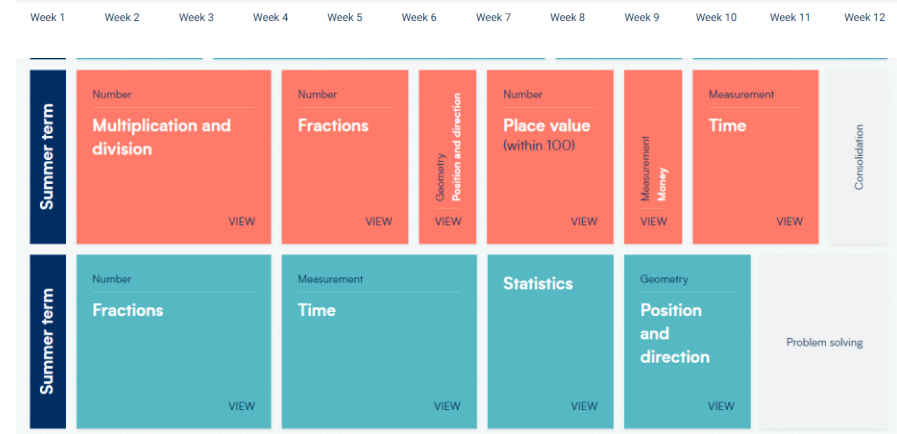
Week 1 Week 2 Week 3 Week 4 Week 5 Week 6 Week 7 Week 8 Week 9 Week 10 Week 11 Week 12

Summer term

Number
Multiplication and division
VIEW

Number
Fractions
VIEW

Geometry
Position and direction
VIEW

Number
Place value
(within 100)
VIEW

Measurement
Money
VIEW

Measurement
Time
VIEW

Consolidation

Summer term

Number
Fractions
VIEW

Measurement
Time
VIEW

Statistics
VIEW

Geometry
Position and direction
VIEW

Problem solving